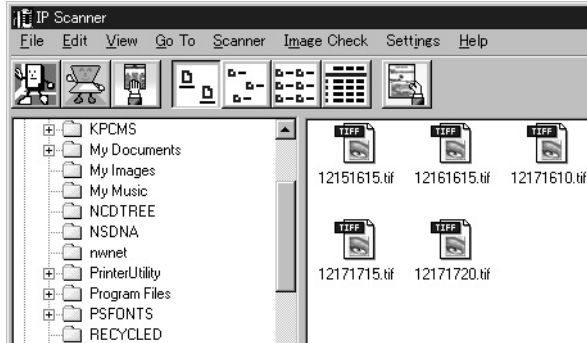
IP Scanner

File Edit View Go To Scanner Image Check Settings Help

KPCMS
My Documents
My Images
My Music
NCDTREE
NSDNA
nwnet
PrinterUtility
Program Files
PSFONTS
RECYCLED

TIFF
12151615.tif
TIFF
12161615.tif
TIFF
12171610.tif
TIFF
12171715.tif
TIFF
12171720.tif